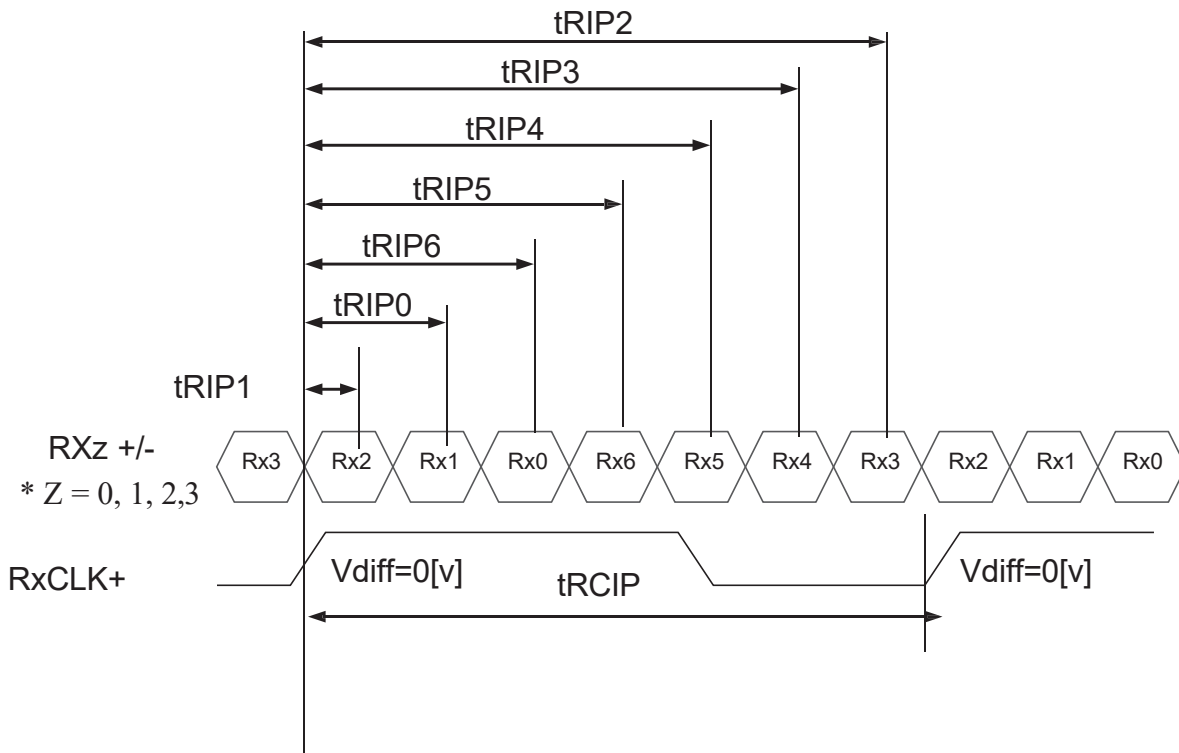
tRIP2

tRIP3

tRIP4

tRIP5

tRIP6

tRIP0

tRIP1

RXz +/-

* Z = 0, 1, 2,3

| Rx3 | Rx2 | Rx1 | Rx0 | Rx6 | Rx5 | Rx4 | Rx3 | Rx2 | Rx1 | Rx0 |
|---|---|---|---|---|---|---|---|---|---|---|

RxCLK+

Vdiff=0[v]

tRCIP

Vdiff=0[v]